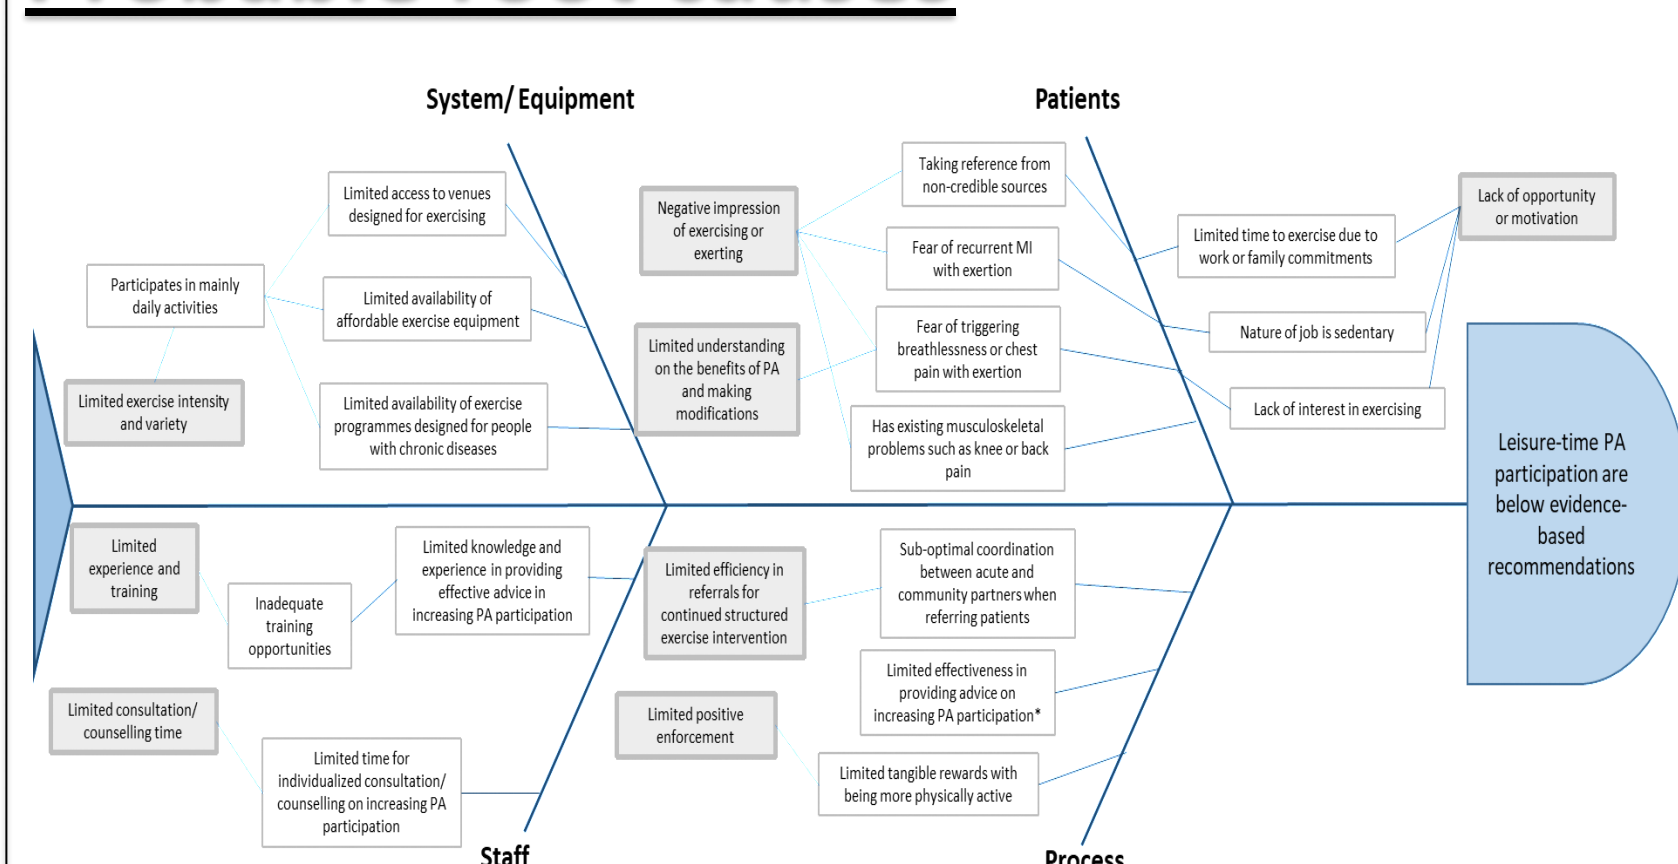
System/ Equipment

Patients

Limited access to venues designed for exercising

Participates in mainly daily activities

Limited availability of affordable exercise equipment

Limited exercise intensity and variety

Limited availability of exercise programmes designed for people with chronic diseases

Negative impression of exercising or exerting

Limited understanding on the benefits of PA and making modifications

Taking reference from non-credible sources

Fear of recurrent MI with exertion

Fear of triggering breathlessness or chest pain with exertion

Has existing musculoskeletal problems such as knee or back pain

Lack of opportunity or motivation

Limited time to exercise due to work or family commitments

Nature of job is sedentary

Lack of interest in exercising

Leisure-time PA participation are below evidence-based recommendations

Limited experience and training

Inadequate training opportunities

Limited knowledge and experience in providing effective advice in increasing PA participation

Limited consultation/ counselling time

Limited time for individualized consultation/ counselling on increasing PA participation

Limited efficiency in referrals for continued structured exercise intervention

Limited positive enforcement

Sub-optimal coordination between acute and community partners when referring patients

Limited effectiveness in providing advice on increasing PA participation*

Limited tangible rewards with being more physically active

Staff

Process